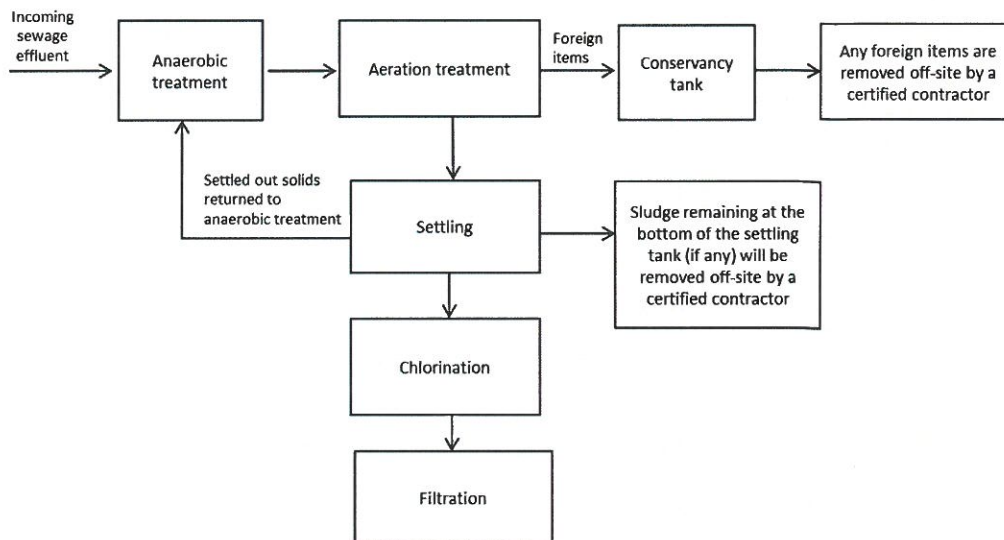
Incoming sewage effluent

Anaerobic treatment

Aeration treatment

Foreign items

Conservancy tank

Any foreign items are removed off-site by a certified contractor

Settled out solids returned to anaerobic treatment

Settling

Sludge remaining at the bottom of the settling tank (if any) will be removed off-site by a certified contractor

Chlorination

Filtration